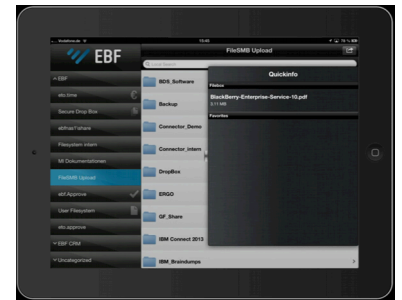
Vodafone.de
13:45
EBF
FileSMB Upload
Quickinfo
Filebox
BlackBerry-Enterprise-Service-10.pdf
3.11 MB
Favorites
EBF
ebf.time
Secure Drop Box
ebfsachshare
Filesystem intern
Mi Dokumentationen
FileSMB Upload
ebf.Approve
User Filesystem
ebf.approve
EBF CRM
Uncategorized
BDS_Software
Backup
Connector_Demo
Connector_intern
DropBox
ERGO
GF_Share
IBM Connect 2013
IBM_Braindumps